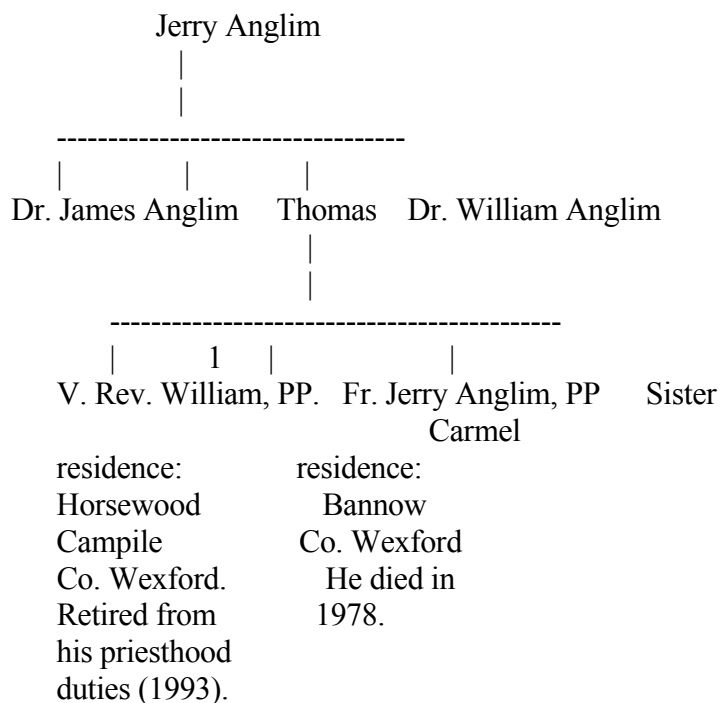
Jerry Anglim

Dr. James Anglim
Thomas
Dr. William Anglim

1

V. Rev. William, PP.
residence:
Horsewood
Campile
Co. Wexford.
Retired from his priesthood duties (1993).

Fr. Jerry Anglim, PP
residence:
Bannow
Co. Wexford
He died in 1978.

Sister Carmel